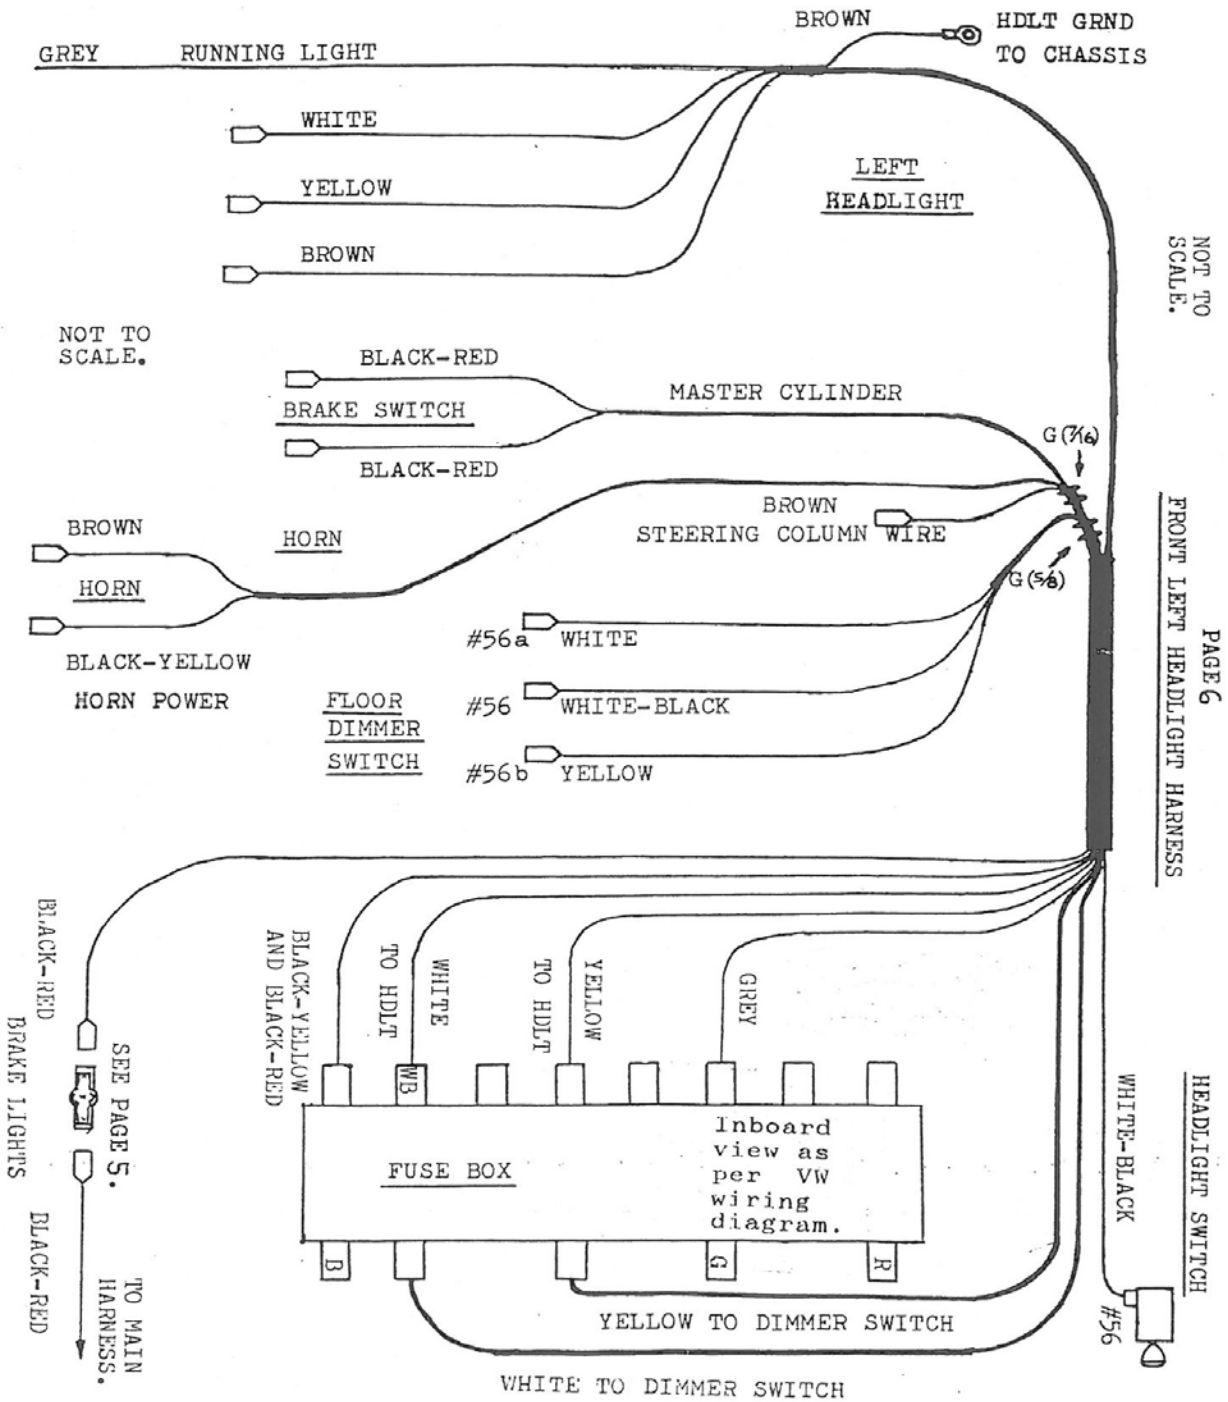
BROWN

HDLT GRND TO CHASSIS

GREY RUNNING LIGHT

WHITE

YELLOW

BROWN

LEFT HEADLIGHT

NOT TO SCALE.

NOT TO SCALE.

BLACK-RED

BRAKE SWITCH

BLACK-RED

MASTER CYLINDER

G (7/16)

BROWN

HORN

BROWN STEERING COLUMN WIRE

G (5/8)

HORN

BLACK-YELLOW

HORN POWER

#56a WHITE

FLOOR DIMMER SWITCH

#56 WHITE-BLACK

#56b YELLOW

PAGE 6 FRONT LEFT HEADLIGHT HARNESS

BLACK-RED BRAKE LIGHTS

SEE PAGE 5.

BLACK-RED

TO MAIN HARNESS.

BLACK-YELLOW AND BLACK-RED

TO HDLT

WHITE

TO HDLT

YELLOW

GREY

WB

FUSE BOX

Inboard view as per VW wiring diagram.

B

G

R

WHITE-BLACK

HEADLIGHT SWITCH

#56

YELLOW TO DIMMER SWITCH

WHITE TO DIMMER SWITCH